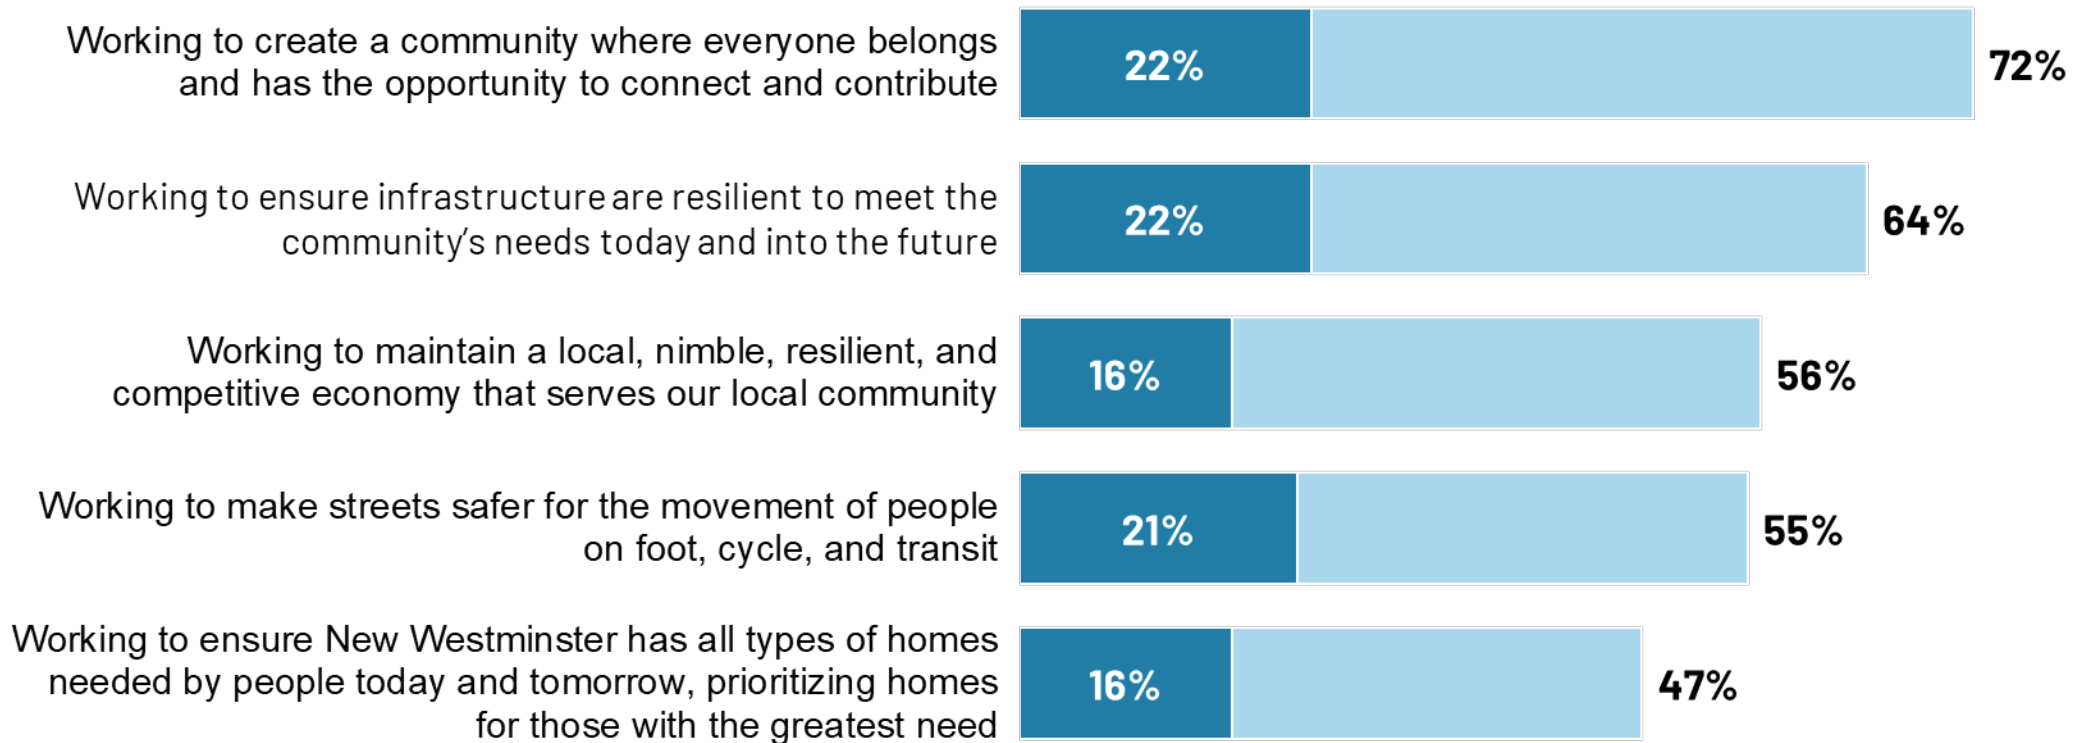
Working to create a community where everyone belongs and has the opportunity to connect and contribute
22%
72%

Working to ensure infrastructure are resilient to meet the community's needs today and into the future
22%
64%

Working to maintain a local, nimble, resilient, and competitive economy that serves our local community
16%
56%

Working to make streets safer for the movement of people on foot, cycle, and transit
21%
55%

Working to ensure New Westminster has all types of homes needed by people today and tomorrow, prioritizing homes for those with the greatest need
16%
47%